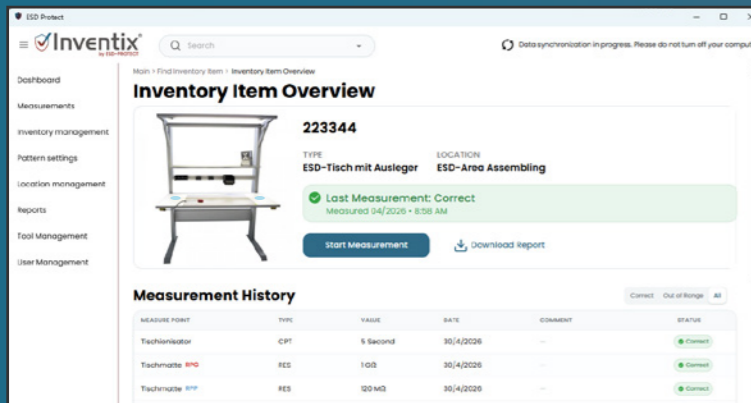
ESD Protect

Inventix by ESD-PROTECT

Search

Data synchronization in progress. Please do not turn off your comput

Dashboard
Measurements
Inventory management
Pattern settings
Location management
Reports
Tool Management
User Management

Main > Find Inventory Item > Inventory Item Overview

Inventory Item Overview

223344

TYPE
ESD-Tisch mit Ausleger

LOCATION
ESD-Area Assembling

Last Measurement: Correct
Measured 04/2026 • 8:58 AM

Start Measurement

Download Report

Measurement History

Correct Out of Range All

| MEASURE POINT | TYPE | VALUE | DATE | COMMENT | STATUS |
|---|---|---|---|---|---|
| Tischionisator | CPT | 5 Second | 30/4/2026 | — | Correct |
| Tischmatte RPG | RES | 1 GΩ | 30/4/2026 | — | Correct |
| Tischmatte RPP | RES | 120 MΩ | 30/4/2026 | — | Correct |